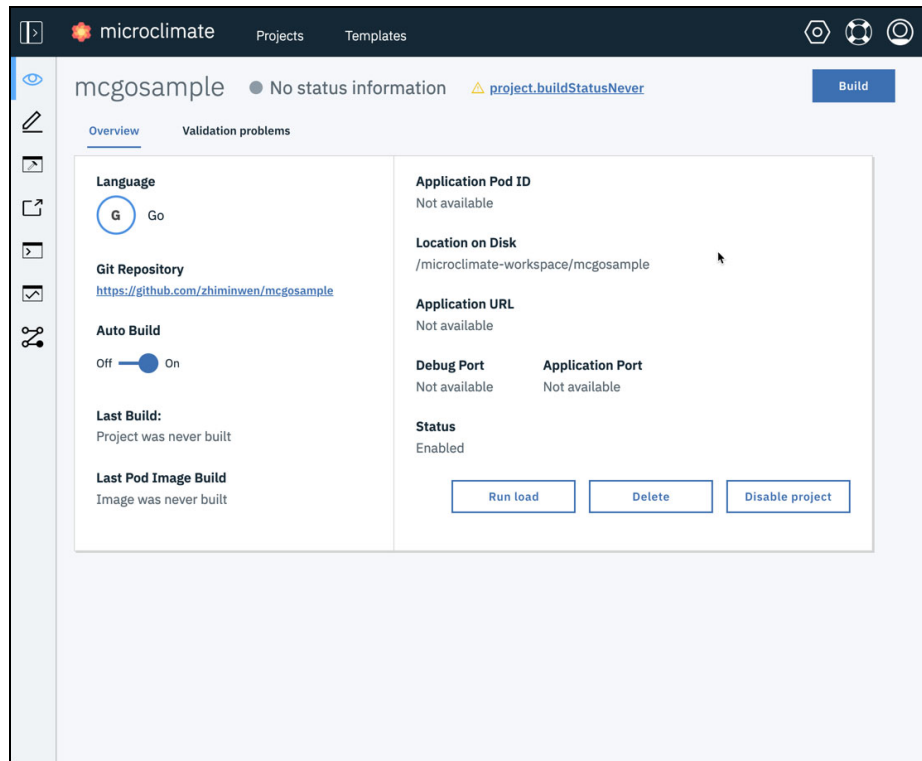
microclimate Projects Templates

mcgosample ● No status information ⚠ project.buildStatusNever

Build

Overview Validation problems

Language

G Go

Git Repository

https://github.com/zhiminwen/mcgosample

Auto Build

Off On

Last Build:

Project was never built

Last Pod Image Build

Image was never built

Application Pod ID

Not available

Location on Disk

/microclimate-workspace/mcgosample

Application URL

Not available

Debug Port

Not available

Application Port

Not available

Status

Enabled

Run load

Delete

Disable project